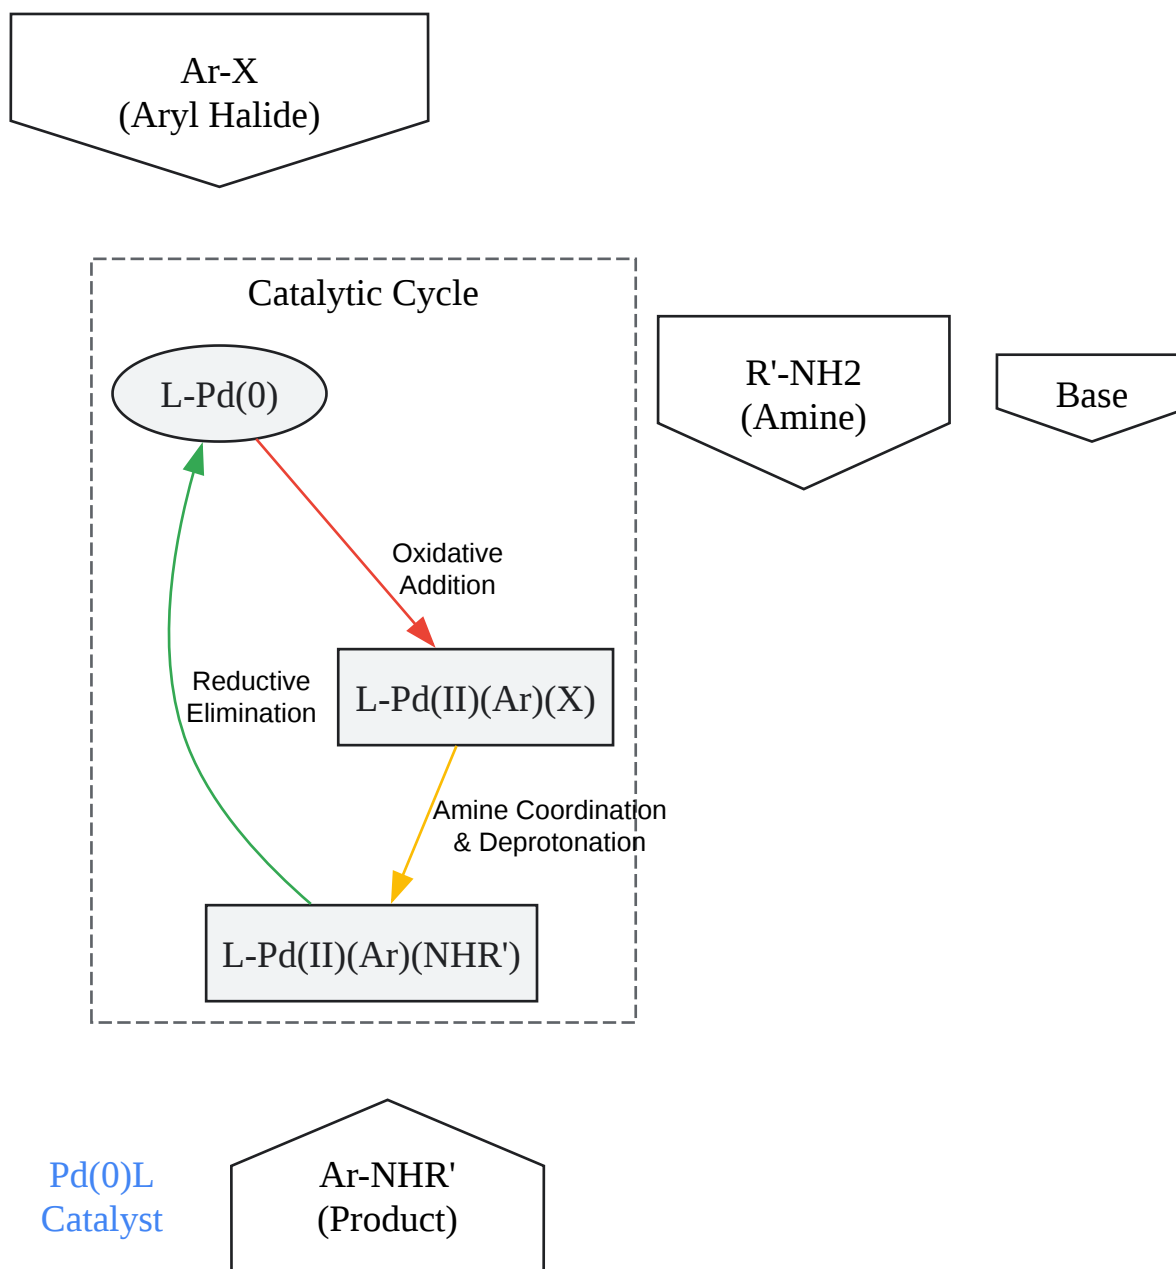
Ar-X
(Aryl Halide)

Catalytic Cycle

L-Pd(0)

Oxidative Addition

L-Pd(II)(Ar)(X)

Reductive Elimination

Amine Coordination & Deprotonation

L-Pd(II)(Ar)(NHR')

R'-NH2
(Amine)

Base

Pd(0)L
Catalyst

Ar-NHR'
(Product)